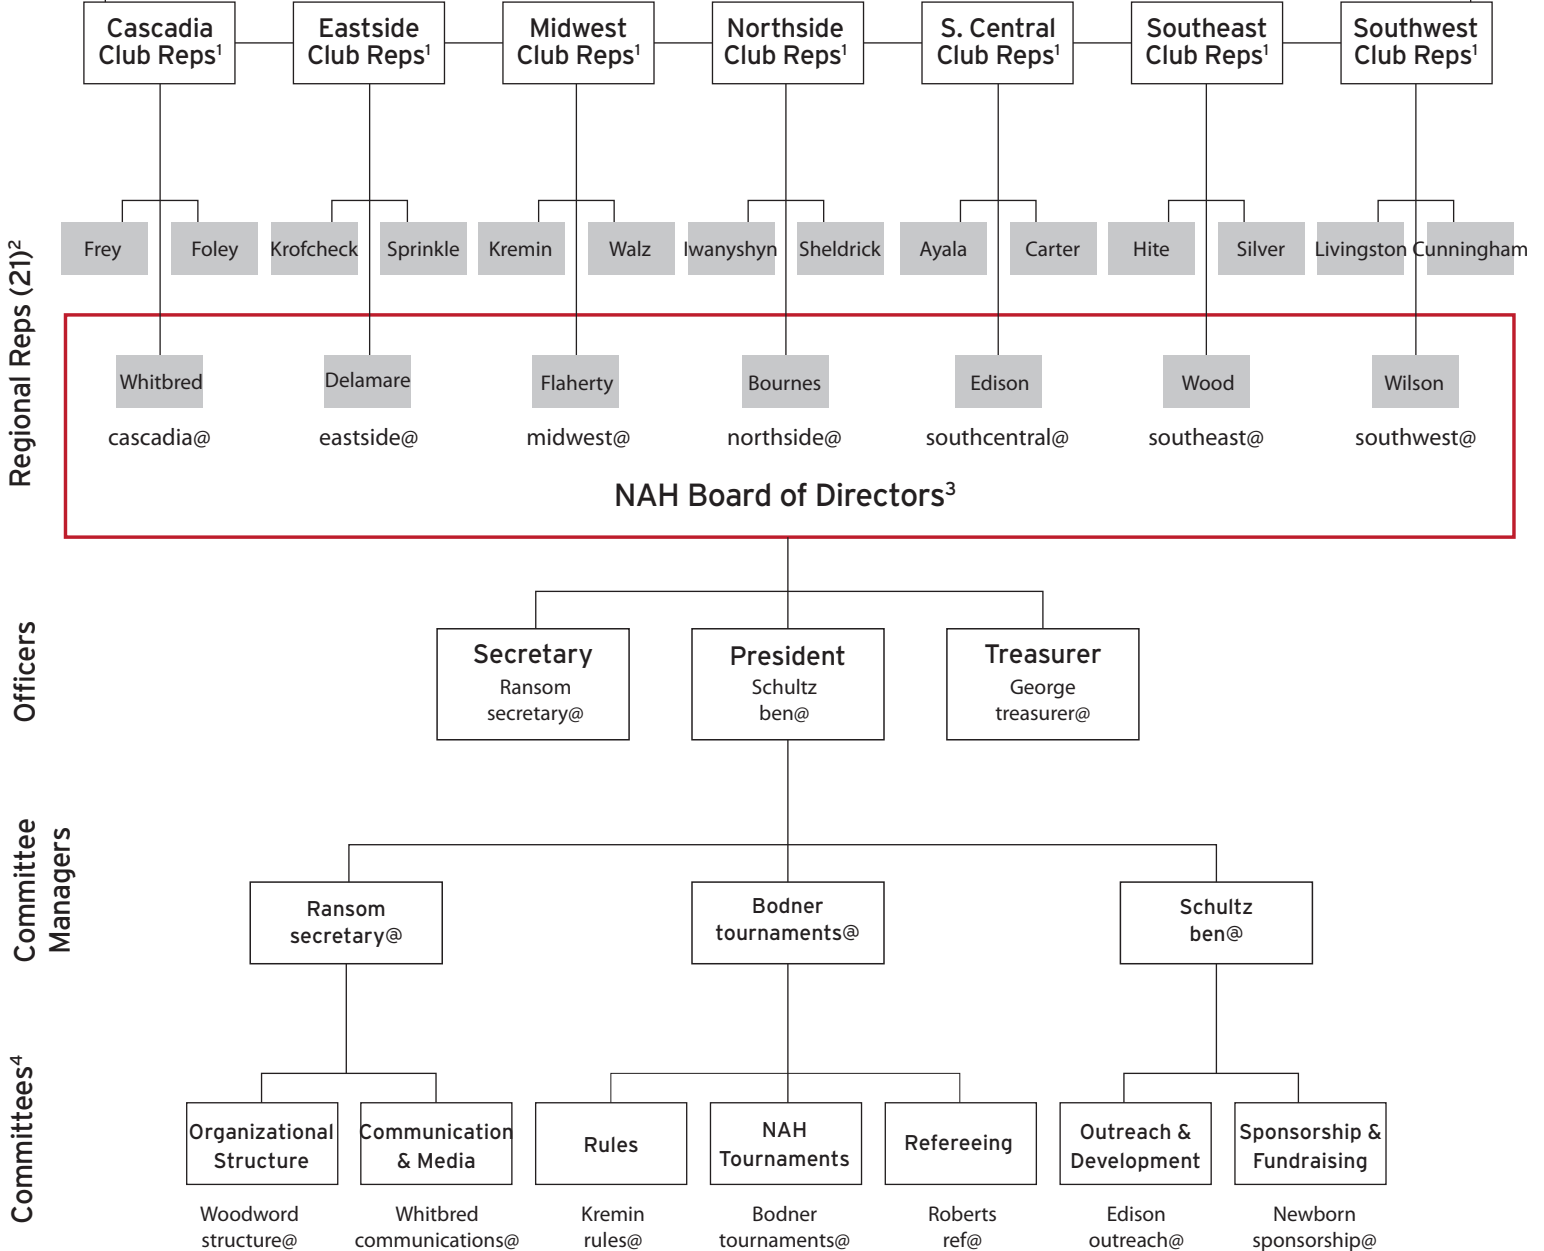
Cascadia Club Reps$^1$

Eastside Club Reps$^1$

Midwest Club Reps$^1$

Northside Club Reps$^1$

S. Central Club Reps$^1$

Southeast Club Reps$^1$

Southwest Club Reps$^1$

Regional Reps (21)$^2$

Frey
Foley
Krofcheck
Sprinkle
Kremin
Walz
Iwanyshyn
Sheldrick
Ayala
Carter
Hite
Silver
Livingston
Cunningham

Whitbred
cascadia@

Delamare
eastside@

Flaherty
midwest@

Bournes
northside@

Edison
southcentral@

Wood
southeast@

Wilson
southwest@

NAH Board of Directors$^3$

Officers

Secretary
Ransom
secretary@

President
Schultz
ben@

Treasurer
George
treasurer@

Committee Managers

Ransom
secretary@

Bodner
tournaments@

Schultz
ben@

Committees$^4$

Organizational Structure
Woodword
structure@

Communication & Media
Whitbred
communications@

Rules
Kremin
rules@

NAH Tournaments
Bodner
tournaments@

Refereeing
Roberts
ref@

Outreach & Development
Edison
outreach@

Sponsorship & Fundraising
Newborn
sponsorship@